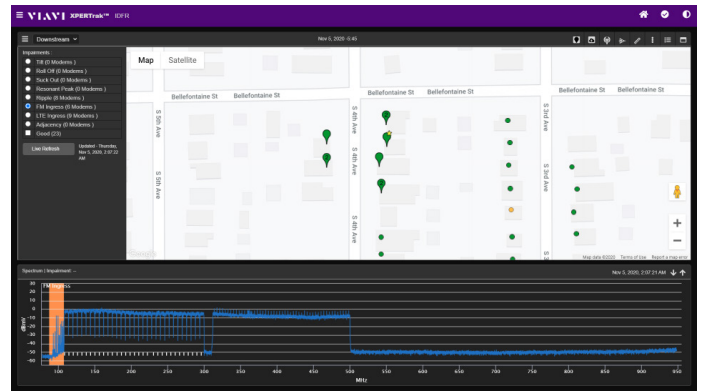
VIAVI XPERTrak™ IDFR

Downstream

Nov 5, 2020 - 3:45

Impairments
Tilt (0 Modems)
Roll Off (0 Modems)
Suck Out (0 Modems)
Resonant Peak (0 Modems)
Ripple (0 Modems)
FM Ingress (0 Modems)
LTE Ingress (0 Modems)
Adjacency (0 Modems)
Good (23)

Live Refresh

Updated - Thursday, Nov 5, 2020, 2:07:22 AM

Map Satellite

Bellefontaine St Bellefontaine St Bellefontaine St Bellefontaine St Bellefontaine St

S 5th Ave S 5th Ave S 4th Ave S 4th Ave S 4th Ave S 3rd Ave S 3rd Ave

Map data ©2020 Terms of Use Report a map error

Spectrum / Impairment

Nov 5, 2020, 2:07:21 AM

FM Ingress

dBmV

30 20 10 0 -10 -20 -30 -40 -50

100 150 200 250 300 350 400 450 500 550 600 650 700 750 800 850 900 950

MHz